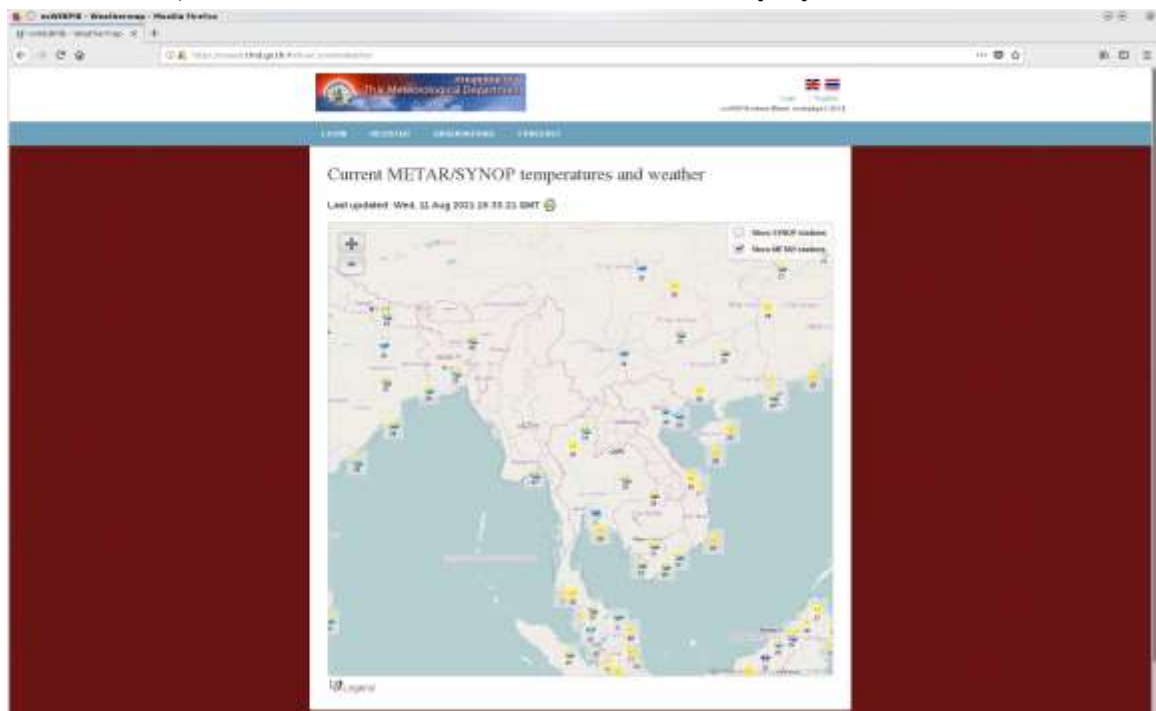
msWXPB - Weathermap - Mozilla Firefox

Thai Meteorological Department

LOGIN   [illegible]   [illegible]   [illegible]

Current METAR/SYNOP temperatures and weather

Last updated: Wed, 11 Aug 2021 19:35:21 GMT

Show SYNOP stations
Show METAR stations

+
−

Legend